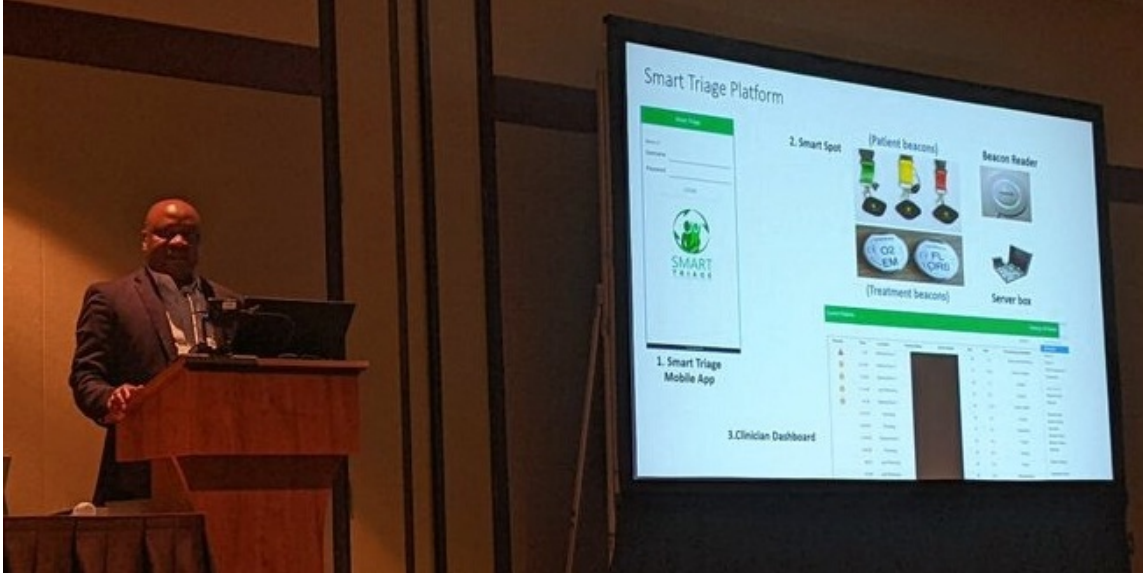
Smart Triage Platform

Smart Triage

Username

Password

LOGIN

SMART TRIAGE

1. Smart Triage Mobile App

2. Smart Spot

(Patient beacons)

Beacon Reader

O2 EM

FL ORS

(Treatment beacons)

Server box

3.Clinician Dashboard